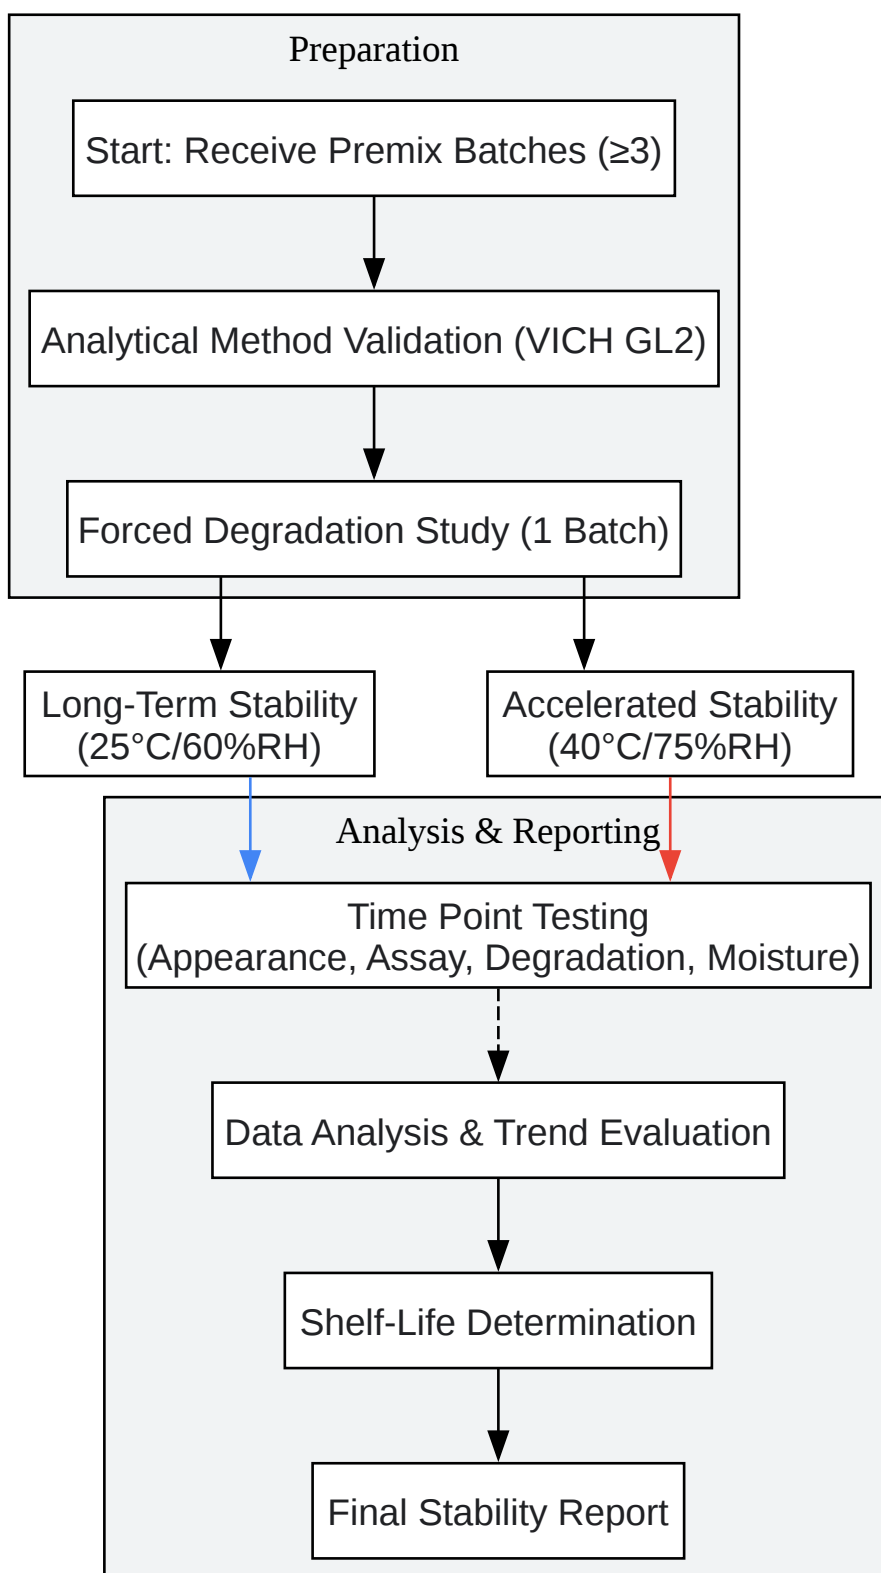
Preparation

Start: Receive Premix Batches (≥3)

Analytical Method Validation (VICH GL2)

Forced Degradation Study (1 Batch)

Long-Term Stability (25°C/60%RH)

Accelerated Stability (40°C/75%RH)

Analysis & Reporting

Time Point Testing (Appearance, Assay, Degradation, Moisture)

Data Analysis & Trend Evaluation

Shelf-Life Determination

Final Stability Report